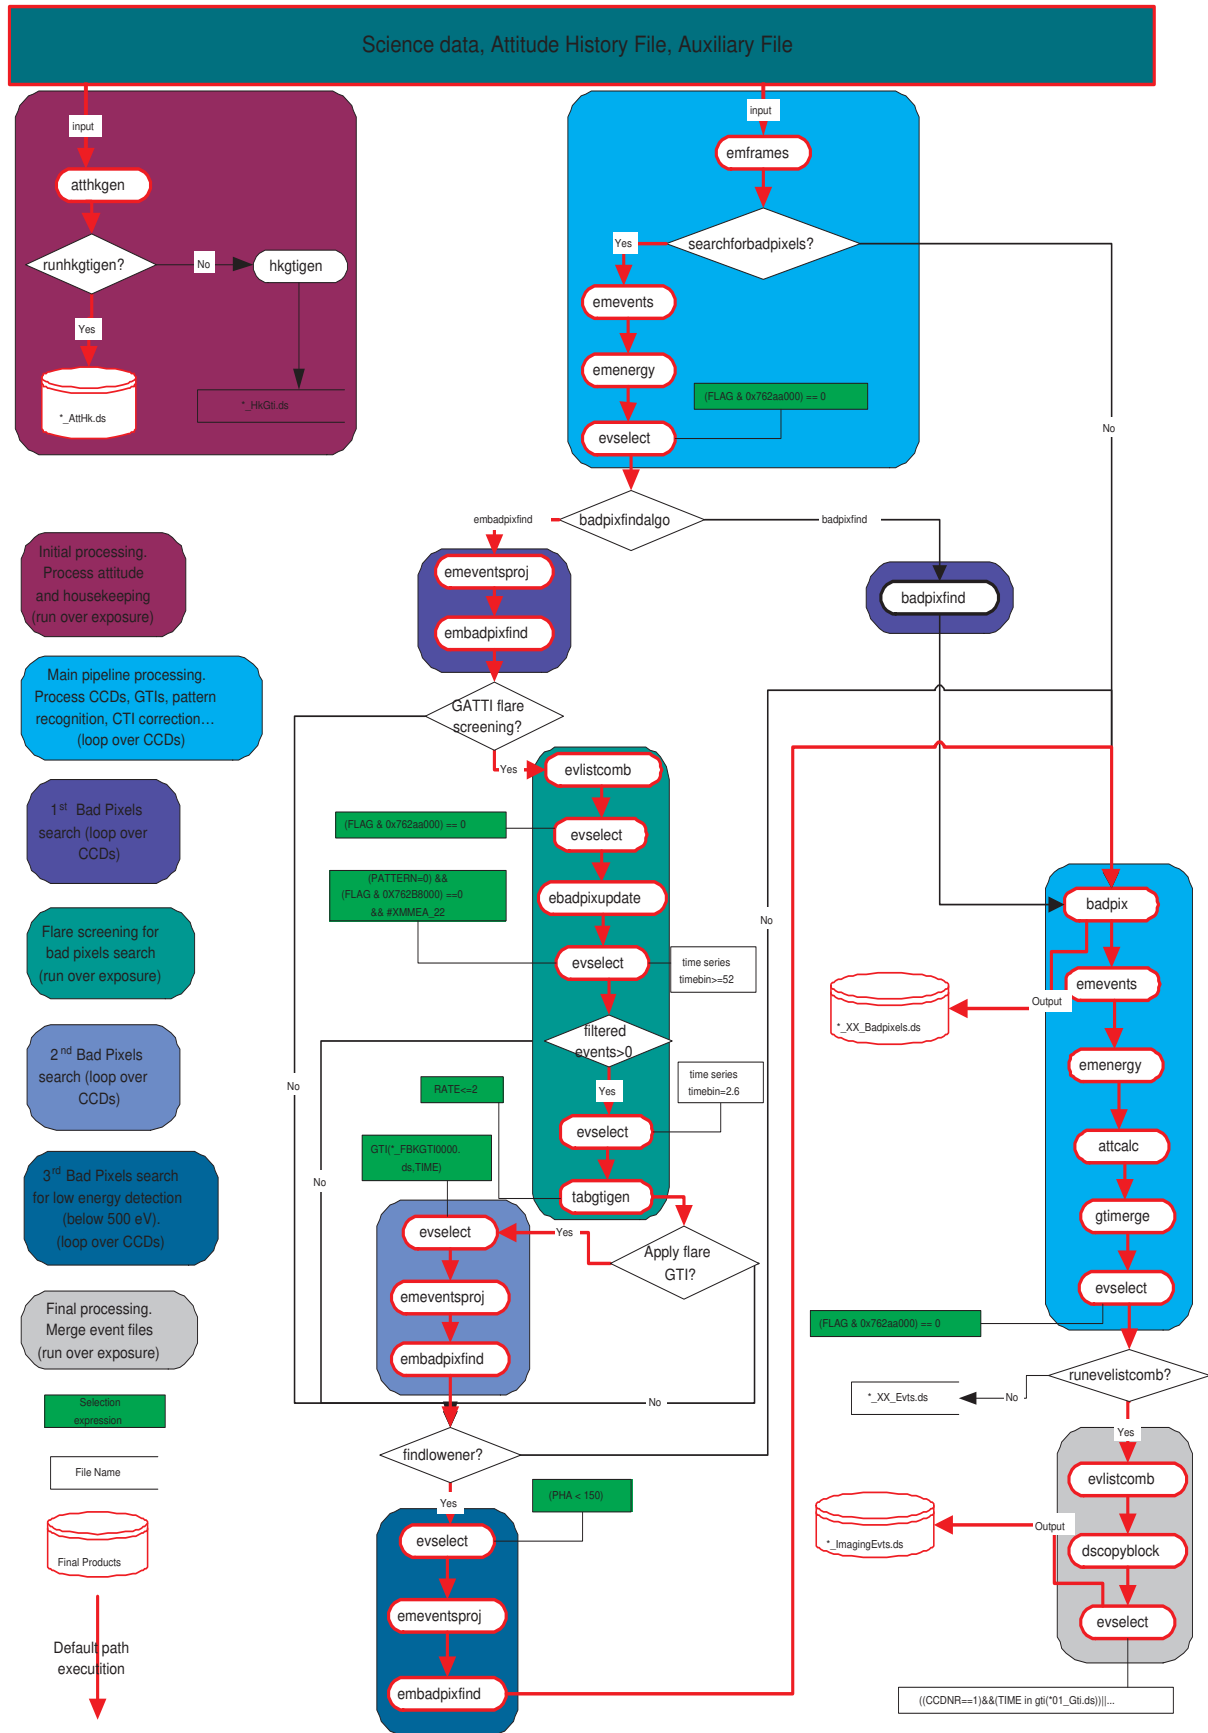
Science data, Attitude History File, Auxiliary File

input
atthkgen
runhkgtigen?
No
hkgtigen
Yes
*_AttHk.ds
*_HkGti.ds

input
emframes
Yes
searchforbadpixels?
ememvents
emenergy
(FLAG & 0x762aa000) == 0
evselect
No

embadpixfind
badpixfindalgo
badpixfind
emeventsproj
embadpixfind
badpixfind

GATTI flare screening?
Yes
evlistcomb
(FLAG & 0x762aa000) == 0
evselect
(PATTERN=0) && (FLAG & 0X762B8000) ==0 && #XMMEA_22
ebadpixupdate
evselect
time series timebin>=52
filtered events>0
Yes
time series timebin=2.6
RATE<=2
evselect
GTI(*_FBKGTI0000. ds,TIME)
tabgtigen
No
No
No
evselect
Yes
Apply flare GTI?
emeventsproj
embadpixfind
No
findlowener?
Yes
(PHA < 150)
evselect
emeventsproj
embadpixfind

badpix
emevents
Output
*_XX_Badpixels.ds
emenergy
attcalc
gtimerge
evselect
(FLAG & 0x762aa000) == 0
runevelistcomb?
*_XX_Evts.ds
No
Yes
evlistcomb
Output
*_ImagingEvts.ds
dscopyblock
evselect
((CCDNR==1)&&(TIME in gti(*01_Gti.ds))||...

Initial processing. Process attitude and housekeeping (run over exposure)
Main pipeline processing. Process CCDs, GTIs, pattern recognition, CTI correction… (loop over CCDs)
1st Bad Pixels search (loop over CCDs)
Flare screening for bad pixels search (run over exposure)
2nd Bad Pixels search (loop over CCDs)
3rd Bad Pixels search for low energy detection (below 500 eV). (loop over CCDs)
Final processing. Merge event files (run over exposure)
Selection expression
File Name
Final Products
Default path execution